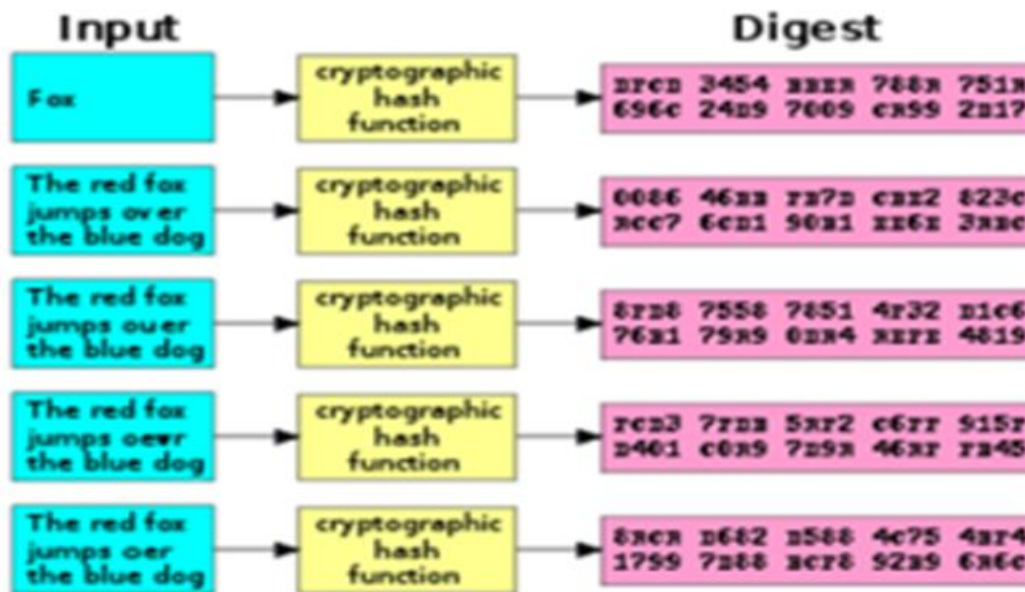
Input

Digest

Fox

cryptographic hash function

DFCD 3454 BBEA 788A 751A
696C 24D9 7009 CA99 2D17

The red fox jumps over the blue dog

cryptographic hash function

0086 46BB FB7D CBE2 823C
ACC7 6CD1 90B1 EE6E 3ABC

The red fox jumps ouer the blue dog

cryptographic hash function

8FD8 7558 7851 4F32 D1C6
76B1 79A9 0BB4 AEFE 4819

The red fox jumps oevr the blue dog

cryptographic hash function

FCD3 7FDB 5AF2 C6FF 915F
D401 C0A9 7D9A 46AF FB45

The red fox jumps oer the blue dog

cryptographic hash function

8ACA D682 D588 4C75 4BF4
1799 7D88 BCF8 92B9 6A6C